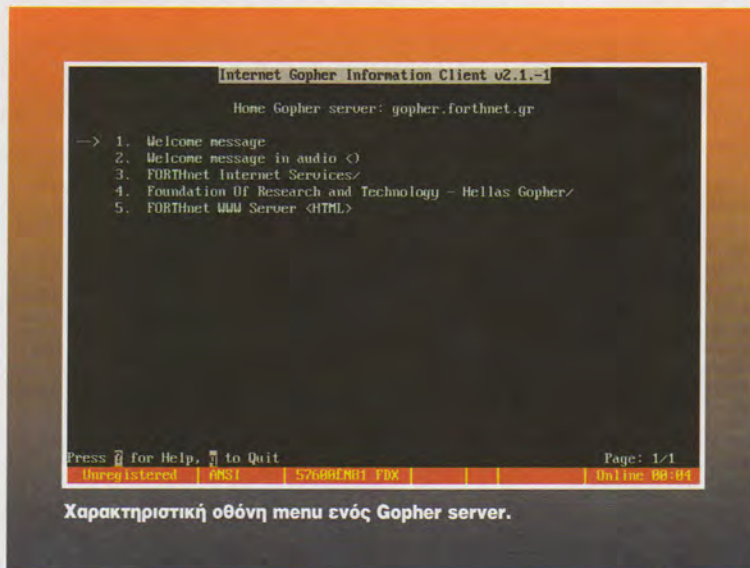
Internet Gopher Information Client v2.1.-1

Home Gopher server: gopher.forthnet.gr

--> 1. Welcome message
2. Welcome message in audio <)
3. FORTHnet Internet Services/
4. Foundation Of Research and Technology - Hellas Gopher/
5. FORTHnet WWW Server <HTML>

Press ? for Help, q to Quit

Page: 1/1

Unregistered | ANSI | 57600EN81 FDX | | Online 00:04

Χαρακτηριστική οθόνη menu ενός Gopher server.